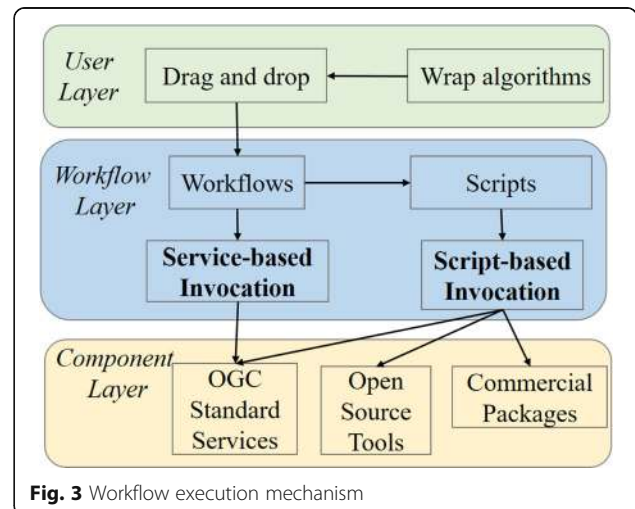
User Layer

Drag and drop

Wrap algorithms

Workflow Layer

Workflows

Scripts

Service-based Invocation

Script-based Invocation

Component Layer

OGC Standard Services

Open Source Tools

Commercial Packages

Fig. 3 Workflow execution mechanism